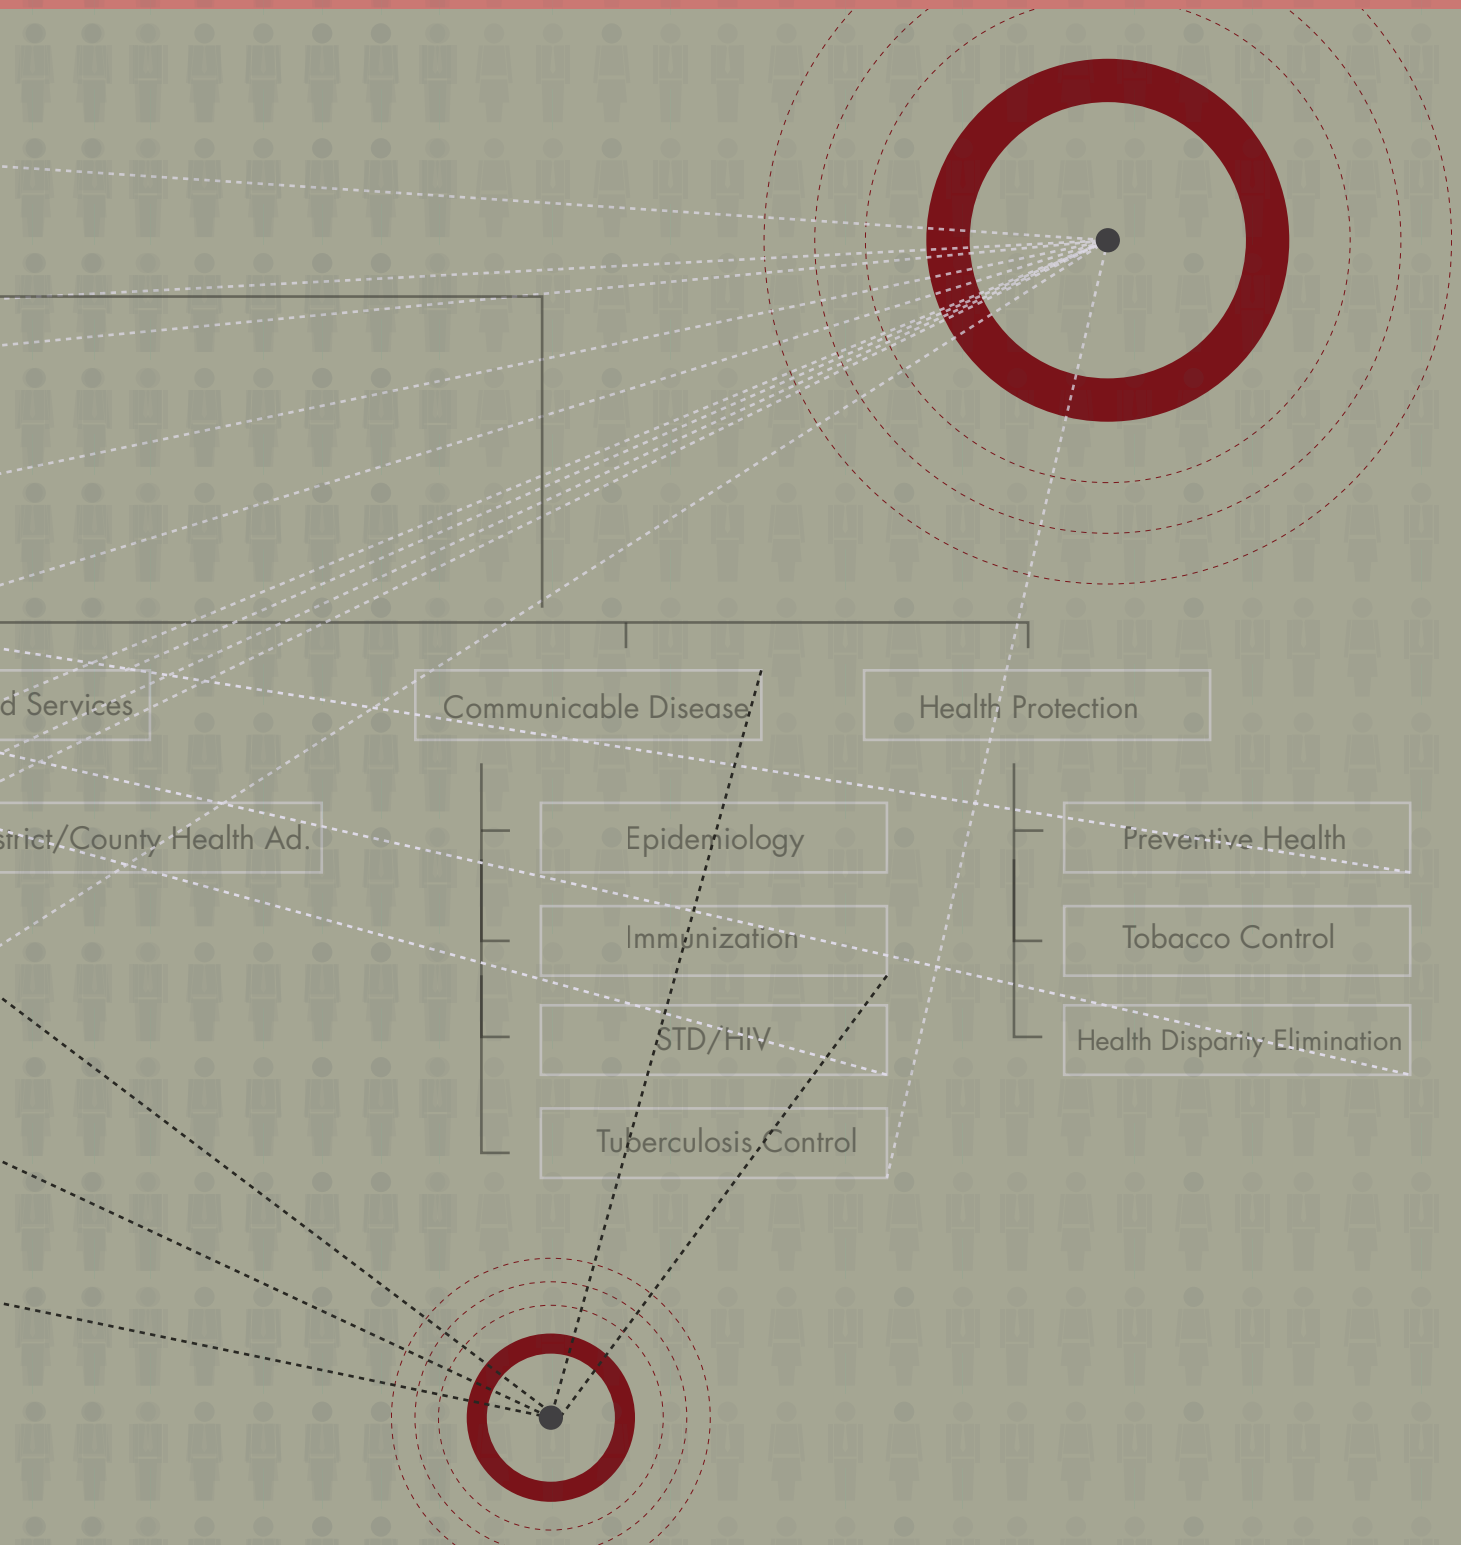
d Services

Communicable Disease

Health Protection

strict/County Health Ad.

Epidemiology

Immunization

STD/HIV

Tuberculosis Control

Preventive Health

Tobacco Control

Health Disparity Elimination